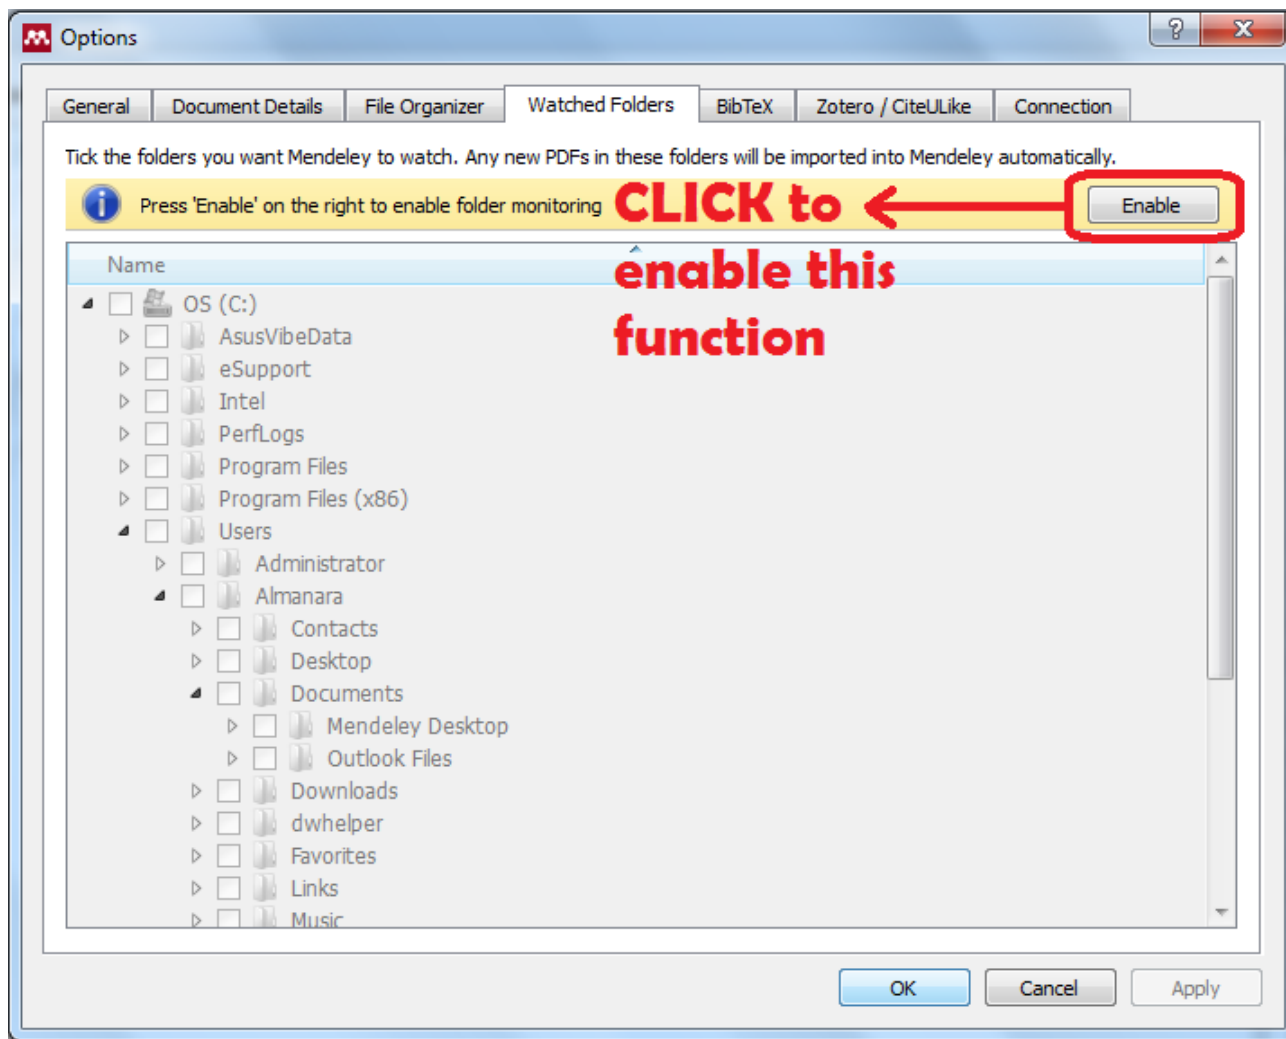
Options

General | Document Details | File Organizer | Watched Folders | BibTeX | Zotero / CiteULike | Connection

Tick the folders you want Mendeley to watch. Any new PDFs in these folders will be imported into Mendeley automatically.

Press 'Enable' on the right to enable folder monitoring

CLICK to enable this function

Enable

Name

OS (C:)
AsusVibeData
eSupport
Intel
PerfLogs
Program Files
Program Files (x86)
Users
Administrator
Almanara
Contacts
Desktop
Documents
Mendeley Desktop
Outlook Files
Downloads
dwhelper
Favorites
Links
Music

OK
Cancel
Apply